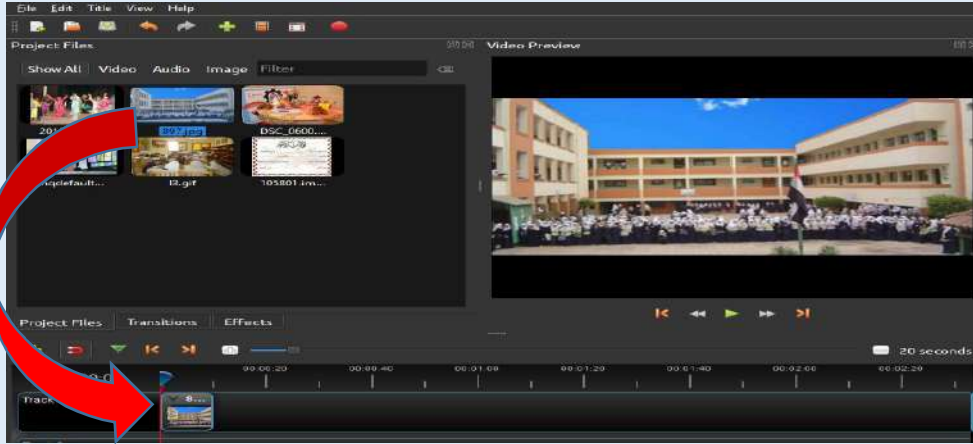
File Edit Title View Help

Project Files

Show All Video Audio Image Filter

201

807.jpg

DSC_0600....

imagedefault...

B.gif

105801.im...

Video Preview

Project Files Transitions Effects

20 seconds

00:00:20 00:00:40 00:01:00 00:01:20 00:01:40 00:02:00 00:02:20

Track

8...